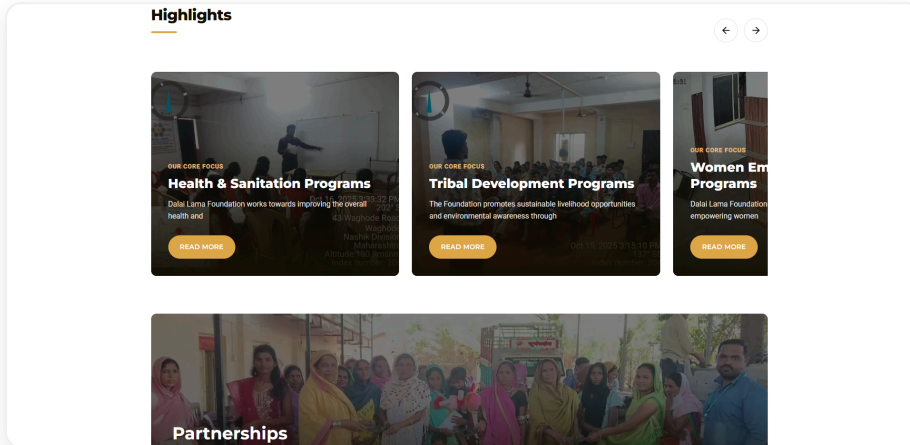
Highlights

OUR CORE FOCUS

Health & Sanitation Programs

Dalai Lama Foundation works towards improving the overall health and

READ MORE

OUR CORE FOCUS

Tribal Development Programs

The Foundation promotes sustainable livelihood opportunities and environmental awareness through

READ MORE

OUR CORE FOCUS

Women Em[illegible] Programs

Dalai Lama Foundation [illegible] empowering women

READ MORE

Partnerships